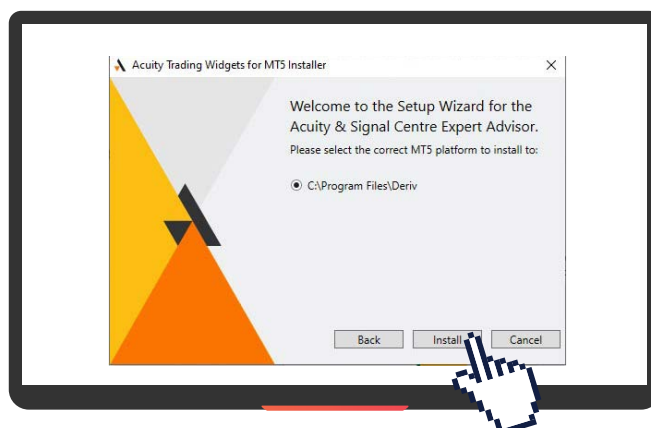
Acuity Trading Widgets for MT5 Installer

×

Welcome to the Setup Wizard for the Acuity & Signal Centre Expert Advisor.

Please select the correct MT5 platform to install to:

C:\Program Files\Deriv

Back

Install

Cancel